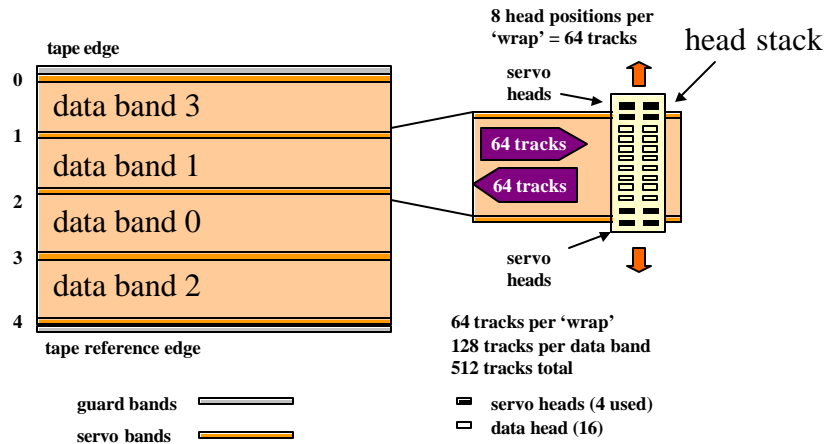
tape edge

0

data band 3

1

data band 1

2

data band 0

3

data band 2

4

tape reference edge

8 head positions per 'wrap' = 64 tracks

head stack

servo heads

64 tracks

64 tracks

servo heads

64 tracks per 'wrap'
128 tracks per data band
512 tracks total

guard bands

servo bands

servo heads (4 used)

data head (16)